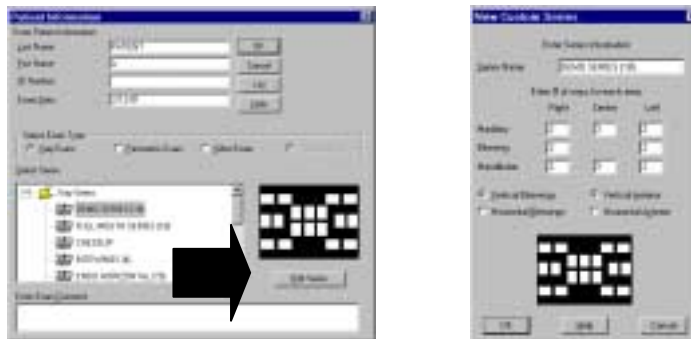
Patient Information

Last Name
First Name
ID Number
Exam Date

OK
Cancel
List
Delete

Select Exam Type

Select Series

Edit Series

Enter Exam Comment

New Custom Series

Enter Series Information

Series Name

Right
Center
Left

Maxillary
Mandibular

Vertical Bitewings
Horizontal Bitewings
Vertical Anterior
Horizontal Anterior

OK
Help
Cancel